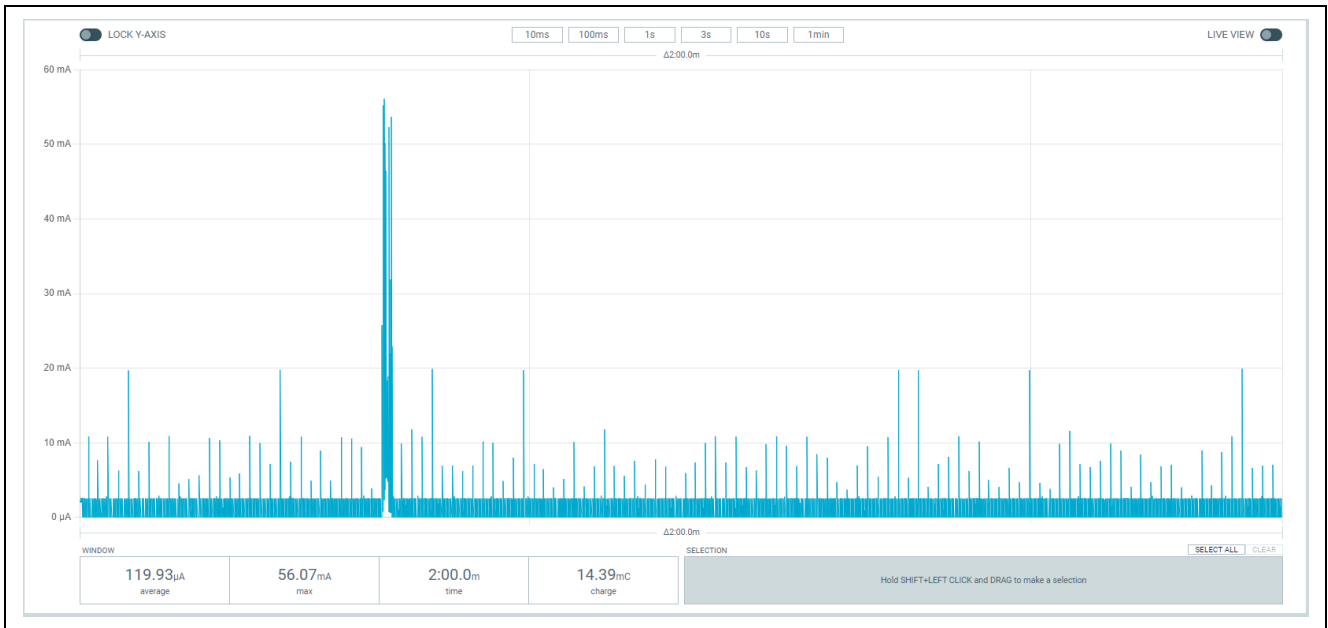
LOCK Y-AXIS

10ms 100ms 1s 3s 10s 1min

LIVE VIEW

Δ2:00.0m

60 mA
50 mA
40 mA
30 mA
20 mA
10 mA
0 μA

Δ2:00.0m

WINDOW

119.93μA
average

56.07mA
max

2:00.0m
time

14.39mC
charge

SELECTION

SELECT ALL CLEAR

Hold SHIFT+LEFT CLICK and DRAG to make a selection